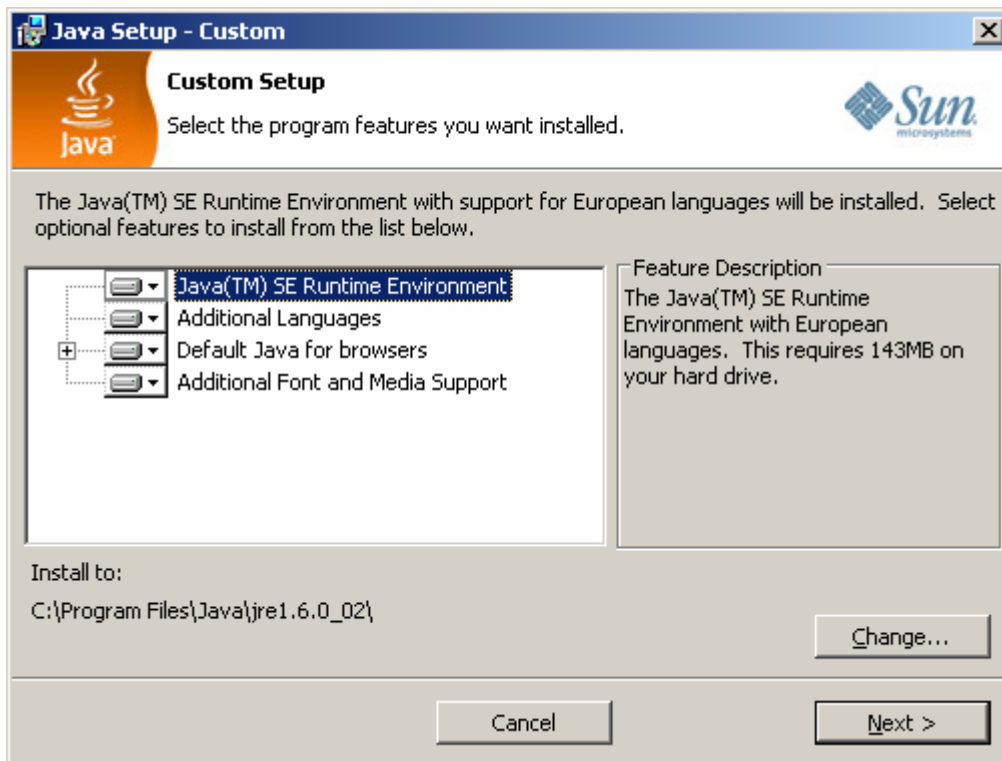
Java Setup - Custom

Custom Setup

Select the program features you want installed.

Java

Sun microsystems

The Java(TM) SE Runtime Environment with support for European languages will be installed. Select optional features to install from the list below.

Java(TM) SE Runtime Environment
Additional Languages
Default Java for browsers
Additional Font and Media Support

Feature Description
The Java(TM) SE Runtime Environment with European languages. This requires 143MB on your hard drive.

Install to:
C:\Program Files\Java\jre1.6.0_02\

Change...

Cancel

Next >